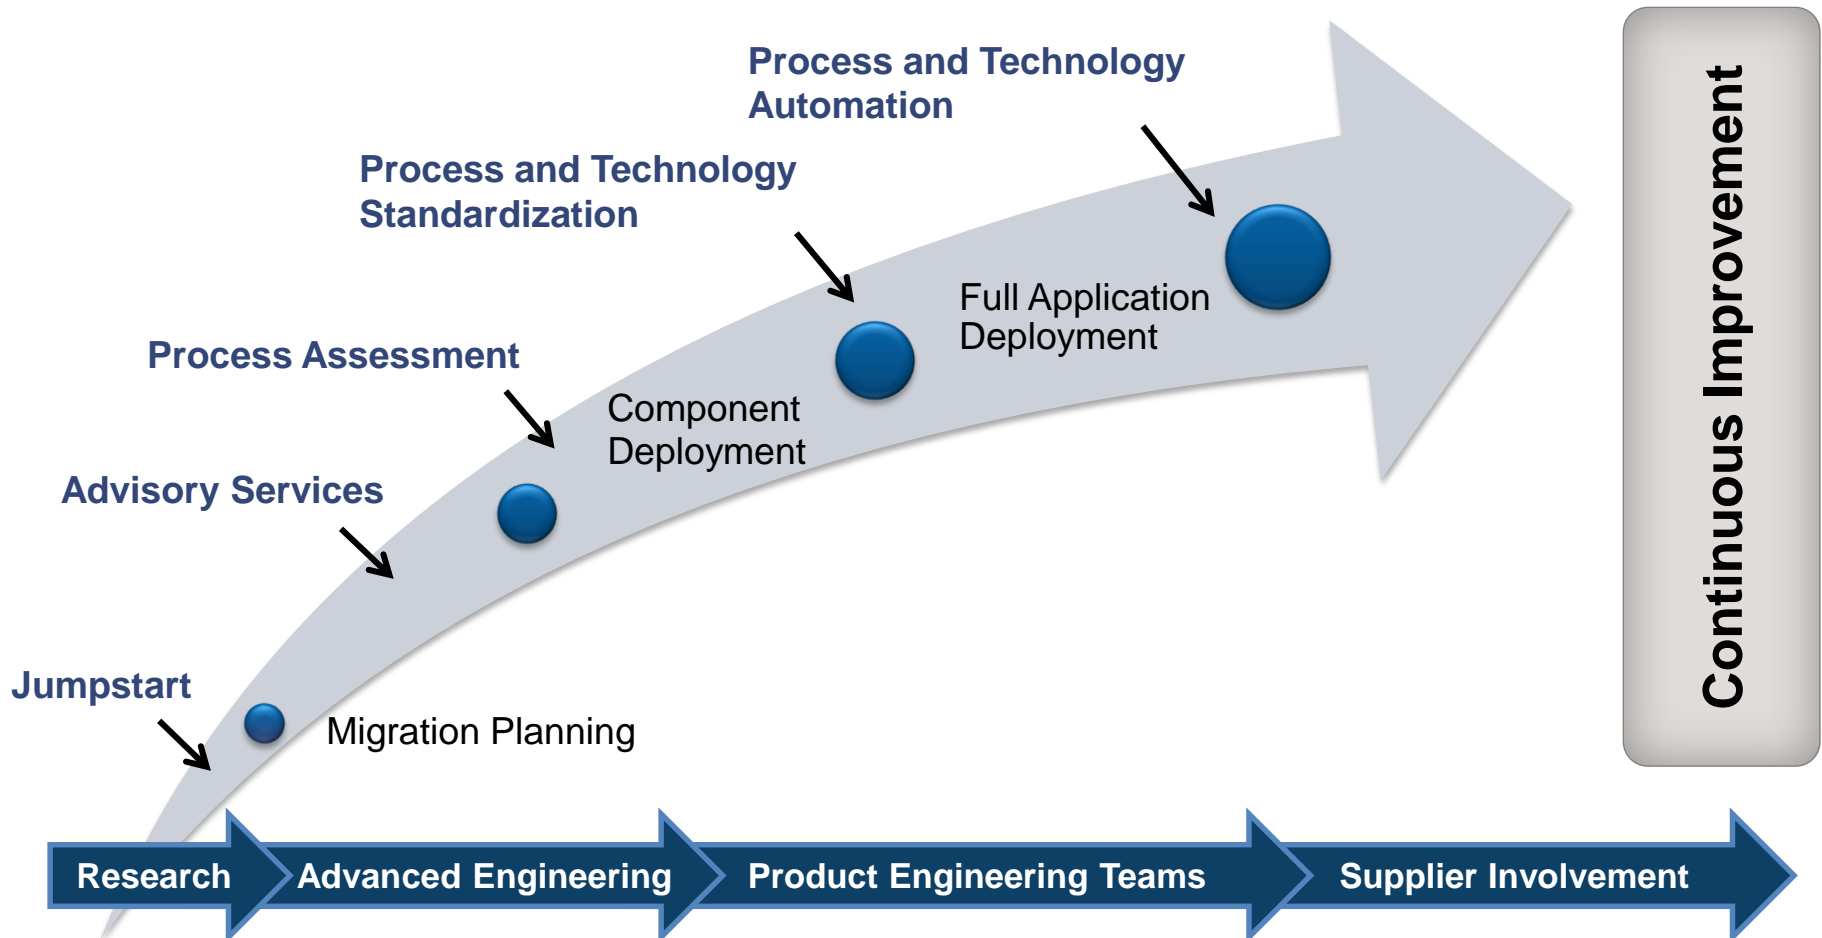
Process and Technology Automation

Process and Technology Standardization

Process Assessment

Advisory Services

Jumpstart

Full Application Deployment

Component Deployment

Migration Planning

Continuous Improvement

Research

Advanced Engineering

Product Engineering Teams

Supplier Involvement